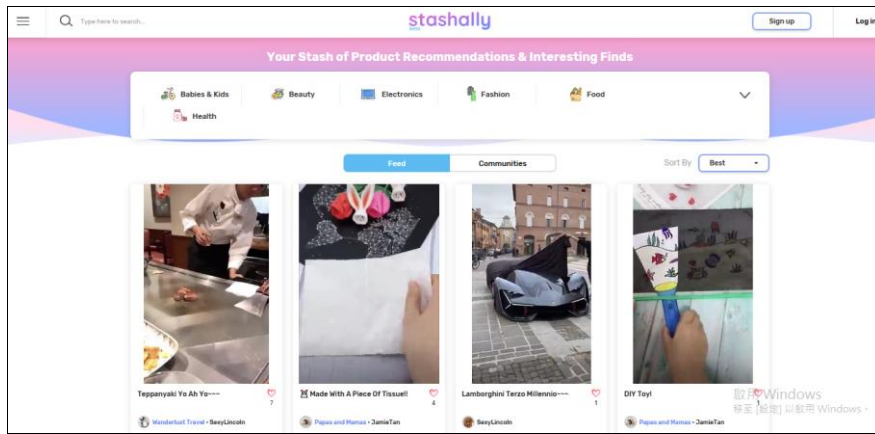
Type here to search...

stashally
beta

Sign up

Log in

Your Stash of Product Recommendations & Interesting Finds

Babies & Kids
Beauty
Electronics
Fashion
Food
Health

Feed
Communities

Sort By
Best

Teppanyaki Yo Ah Yo~~~
7
Wanderlust Travel • SexyLincoln

Made With A Piece Of Tissue!!
4
Papas and Mamas • JamieTan

Lamborghini Terzo Millennio~~~
1
SexyLincoln

DIY Toy!
1
Papas and Mamas • JamieTan

啟用 Windows
移至 [設定] 以啟用 Windows。